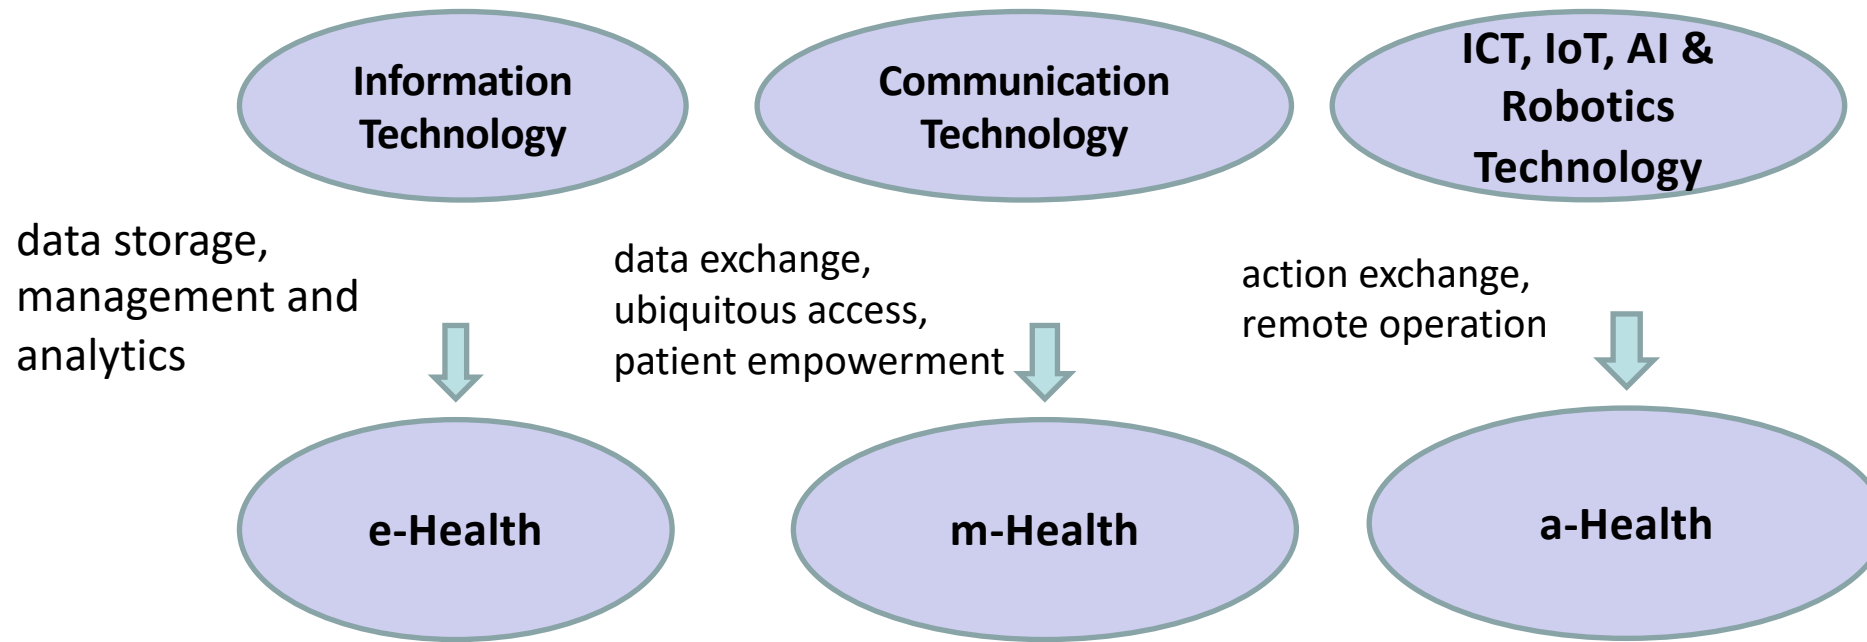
Information Technology

Communication Technology

ICT, IoT, AI & Robotics Technology

data storage, management and analytics

e-Health

data exchange, ubiquitous access, patient empowerment

m-Health

action exchange, remote operation

a-Health